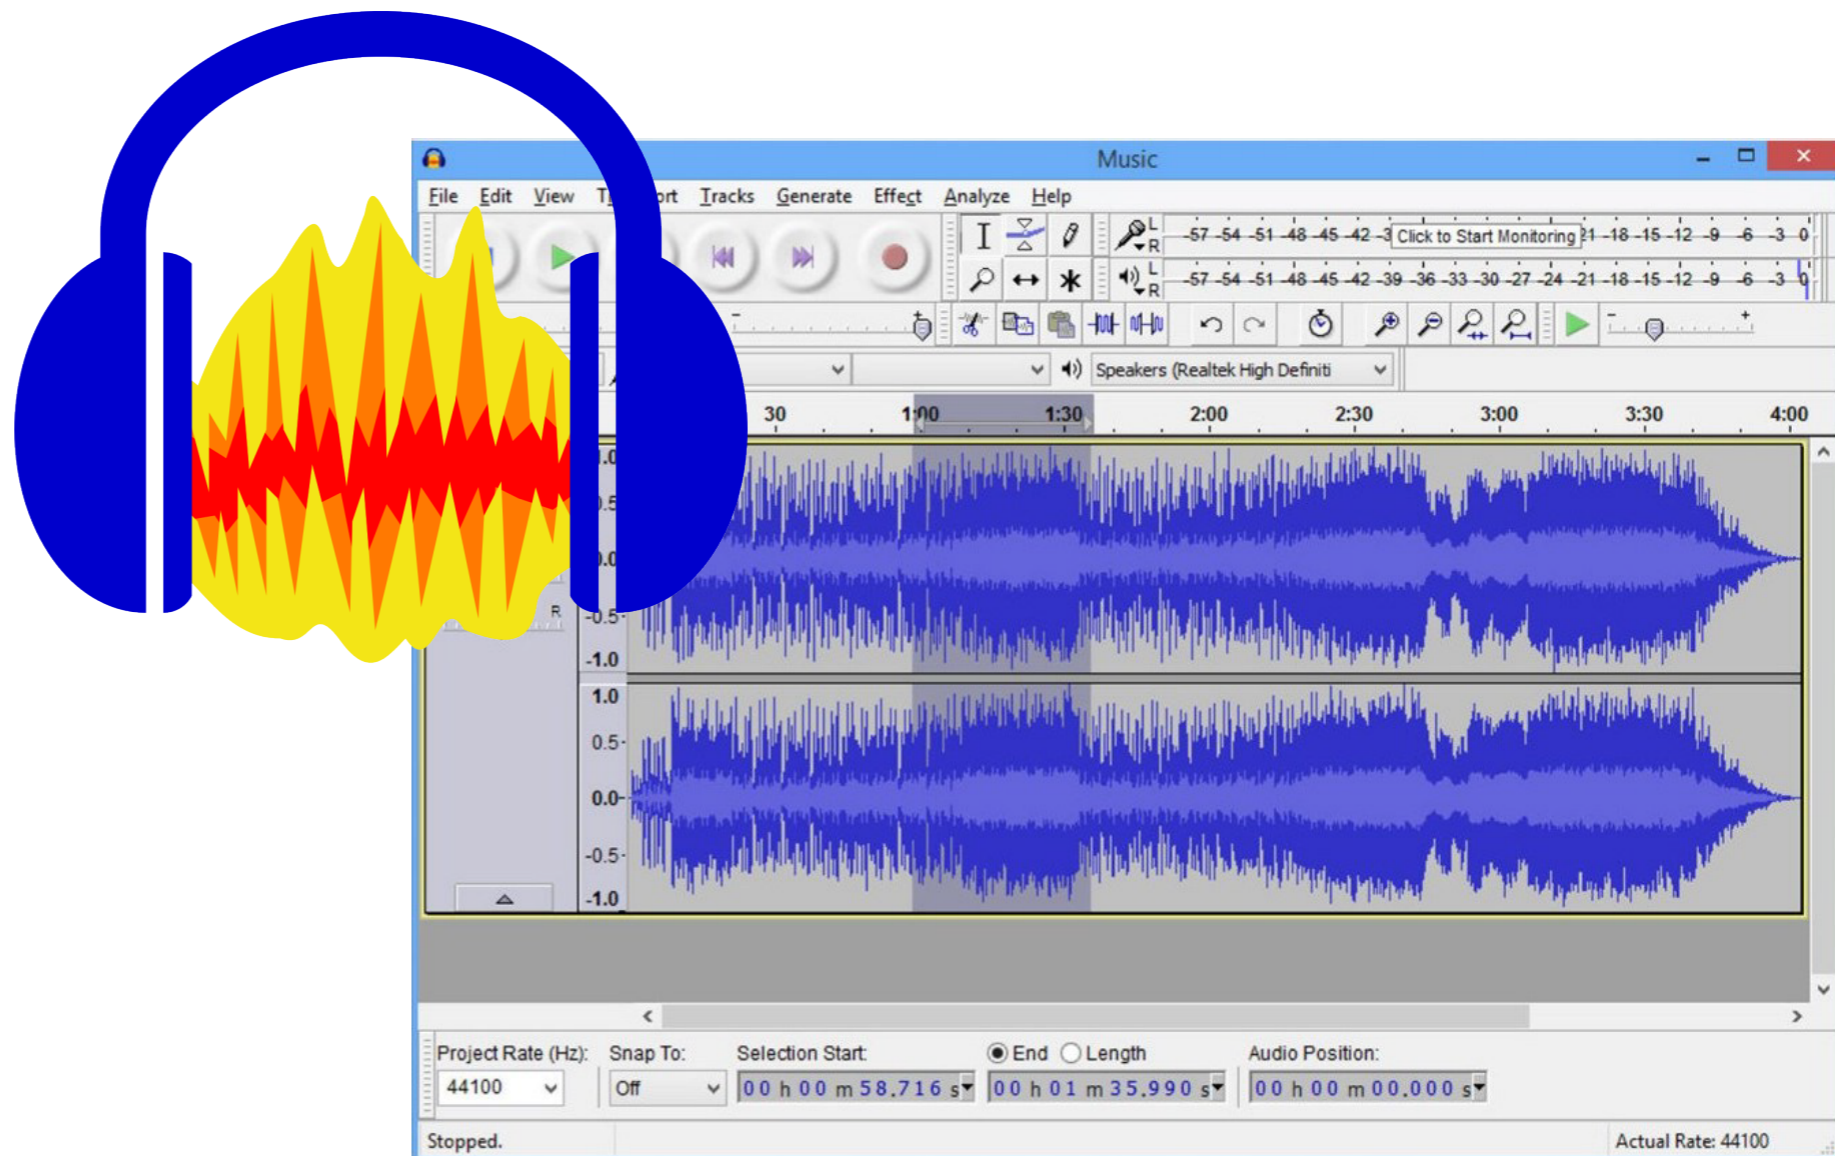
Music

File Edit View T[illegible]ort Tracks Generate Effect Analyze Help

L R -57 -54 -51 -48 -45 -42 -3 Click to Start Monitoring 21 -18 -15 -12 -9 -6 -3 0

L R -57 -54 -51 -48 -45 -42 -39 -36 -33 -30 -27 -24 -21 -18 -15 -12 -9 -6 -3 0

Speakers (Realtek High Definiti

30 1:00 1:30 2:00 2:30 3:00 3:30 4:00

1.0 0.5 0.0 -0.5 -1.0

R

1.0 0.5- 0.0- -0.5- -1.0

Project Rate (Hz): 44100

Snap To: Off

Selection Start: 00 h 00 m 58.716 s

End Length 00 h 01 m 35.990 s

Audio Position: 00 h 00 m 00.000 s

Stopped.

Actual Rate: 44100